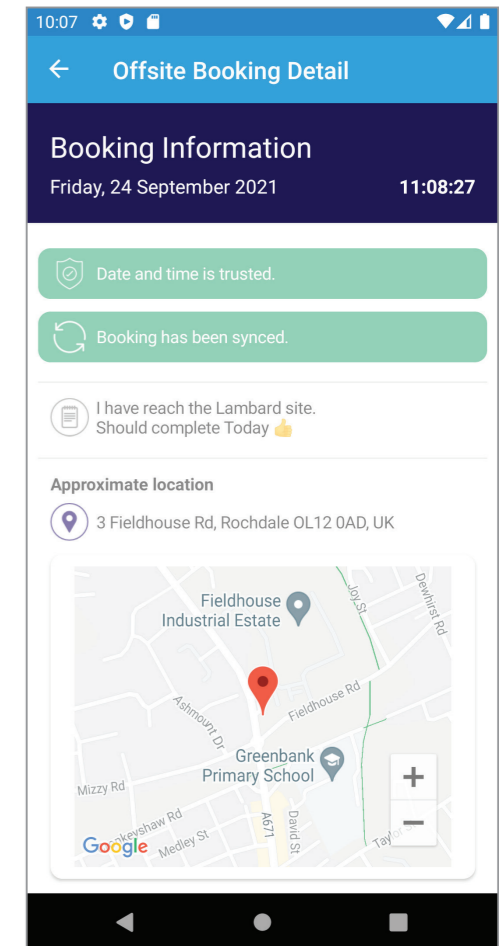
10:07

Offsite Booking Detail

Booking Information
Friday, 24 September 2021 11:08:27

Date and time is trusted.

Booking has been synced.

I have reach the Lambard site.
Should complete Today 👍

Approximate location
3 Fieldhouse Rd, Rochdale OL12 0AD, UK

Fieldhouse Industrial Estate
Joy St
Dewhirst Rd
Fieldhouse Rd
Ashmount Dr
Greenbank Primary School
Mizzy Rd
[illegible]kershaw Rd
Medley St
A671
David St
Taylor St
+
−
Google